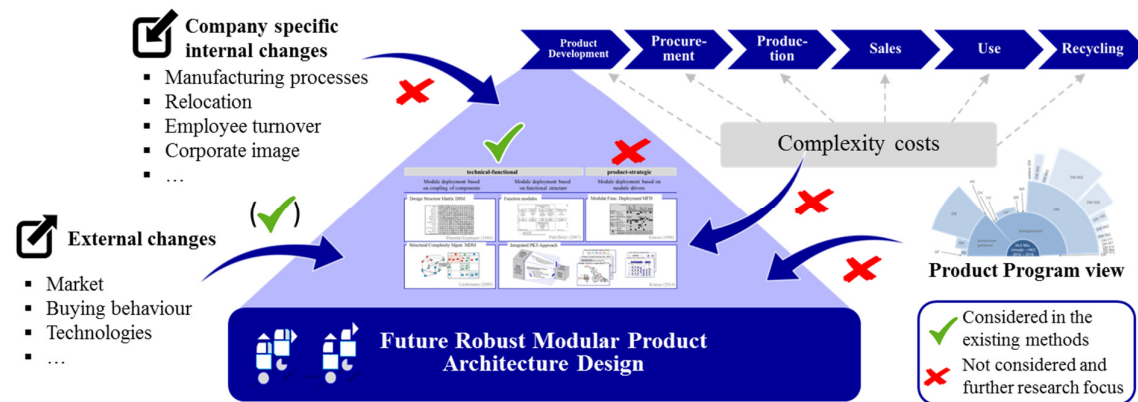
Company specific internal changes

- Manufacturing processes
- Relocation
- Employee turnover
- Corporate image
- …

External changes

- Market
- Buying behaviour
- Technologies
- …

Product Development | Procurement | Production | Sales | Use | Recycling

Complexity costs

technical-functional | product-strategic

Module deployment based on coupling of components | Module deployment based on functional structure | Module deployment based on module drivers

Design Structure Matrix DSM | Function modules | Module Func. Deployment MFD

Structural Complexity Mgmt. MDM | Integrated PKT-Approach

Product Program view

Future Robust Modular Product Architecture Design

Considered in the existing methods

Not considered and further research focus